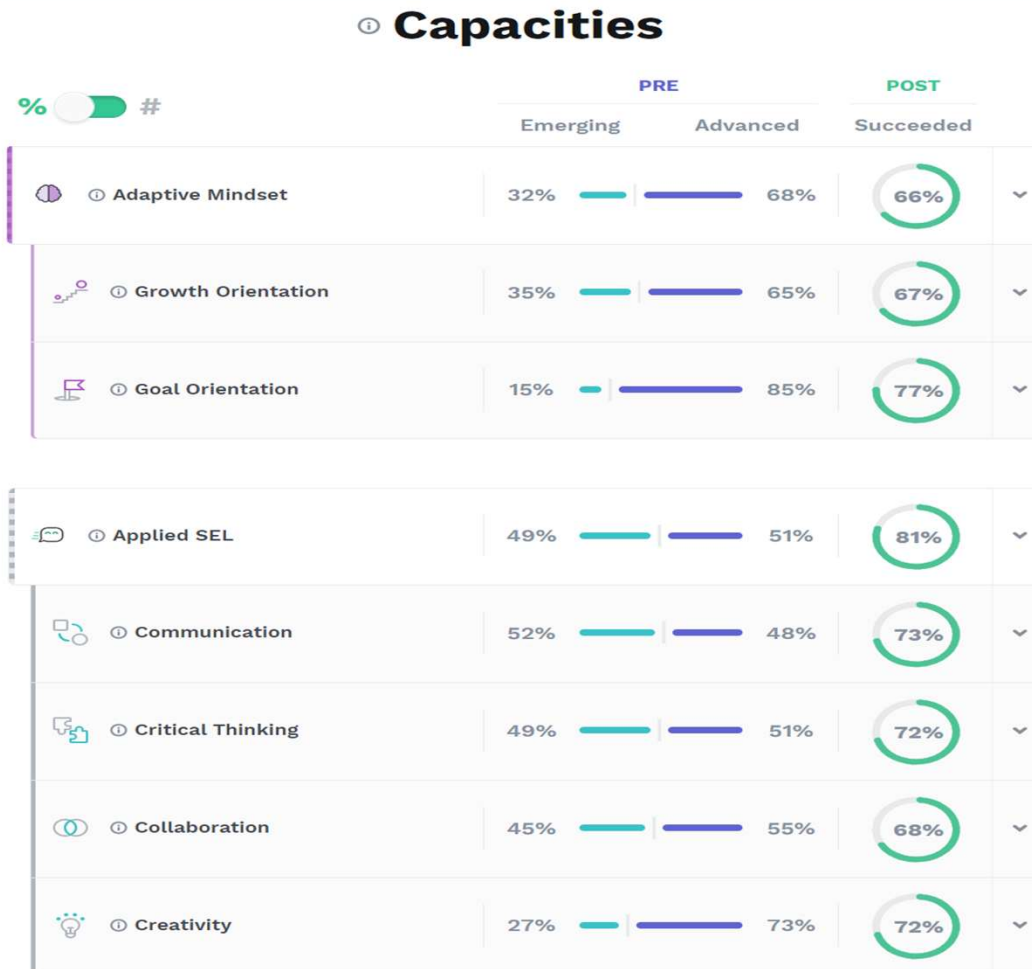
ⓘ Capacities

% #

| | PRE | | POST |
|---|---|---|---|
| | Emerging | Advanced | Succeeded |
| ⓘ Adaptive Mindset | 32% | 68% | 66% |
| ⓘ Growth Orientation | 35% | 65% | 67% |
| ⓘ Goal Orientation | 15% | 85% | 77% |
| ⓘ Applied SEL | 49% | 51% | 81% |
| ⓘ Communication | 52% | 48% | 73% |
| ⓘ Critical Thinking | 49% | 51% | 72% |
| ⓘ Collaboration | 45% | 55% | 68% |
| ⓘ Creativity | 27% | 73% | 72% |